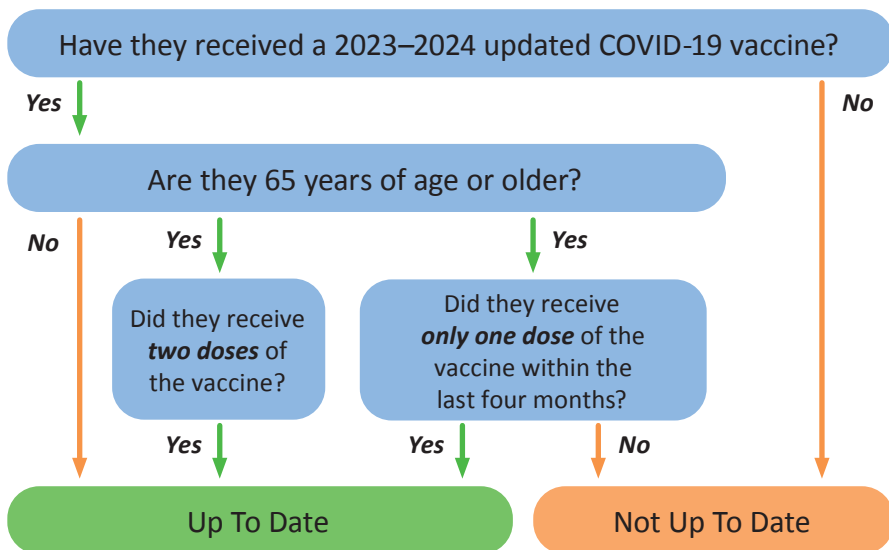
Have they received a 2023–2024 updated COVID-19 vaccine?

Yes

No

Are they 65 years of age or older?

No

Yes

Yes

Did they receive ***two doses*** of the vaccine?

Did they receive ***only one dose*** of the vaccine within the last four months?

Yes

Yes

No

Up To Date

Not Up To Date